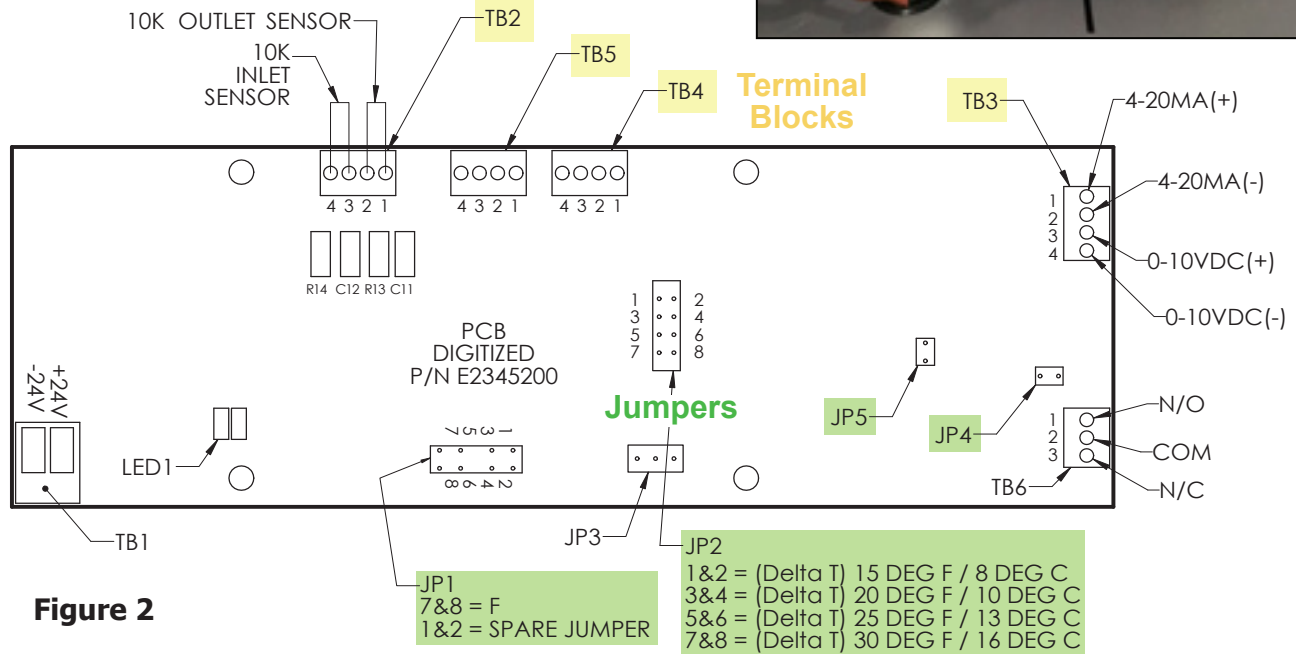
10K OUTLET SENSOR

TB2

10K INLET SENSOR

TB5

TB4

Terminal Blocks

TB3

4-20MA(+)

4-20MA(-)

0-10VDC(+)

0-10VDC(-)

4 3 2 1

4 3 2 1

4 3 2 1

1
2
3
4

R14 C12 R13 C11

1 2
3 4
5 6
7 8

PCB
DIGITIZED
P/N E2345200

+24V
-24V

Jumpers

JP5

JP4

N/O

COM

N/C

1
2
3

TB6

1 3 5 7

2 4 6 8

LED1

TB1

JP3

JP2
1&2 = (Delta T) 15 DEG F / 8 DEG C
3&4 = (Delta T) 20 DEG F / 10 DEG C
5&6 = (Delta T) 25 DEG F / 13 DEG C
7&8 = (Delta T) 30 DEG F / 16 DEG C

JP1
7&8 = F
1&2 = SPARE JUMPER

Figure 2